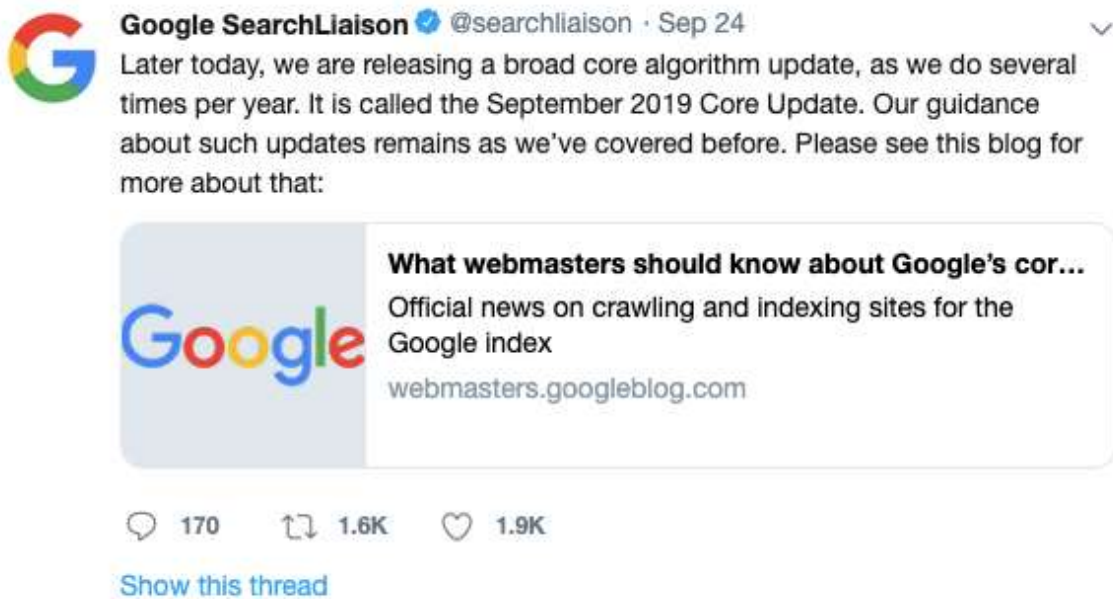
Google SearchLiaison @searchliaison · Sep 24

Later today, we are releasing a broad core algorithm update, as we do several times per year. It is called the September 2019 Core Update. Our guidance about such updates remains as we've covered before. Please see this blog for more about that:

Google

What webmasters should know about Google's cor...

Official news on crawling and indexing sites for the Google index

webmasters.googleblog.com

170 1.6K 1.9K

Show this thread